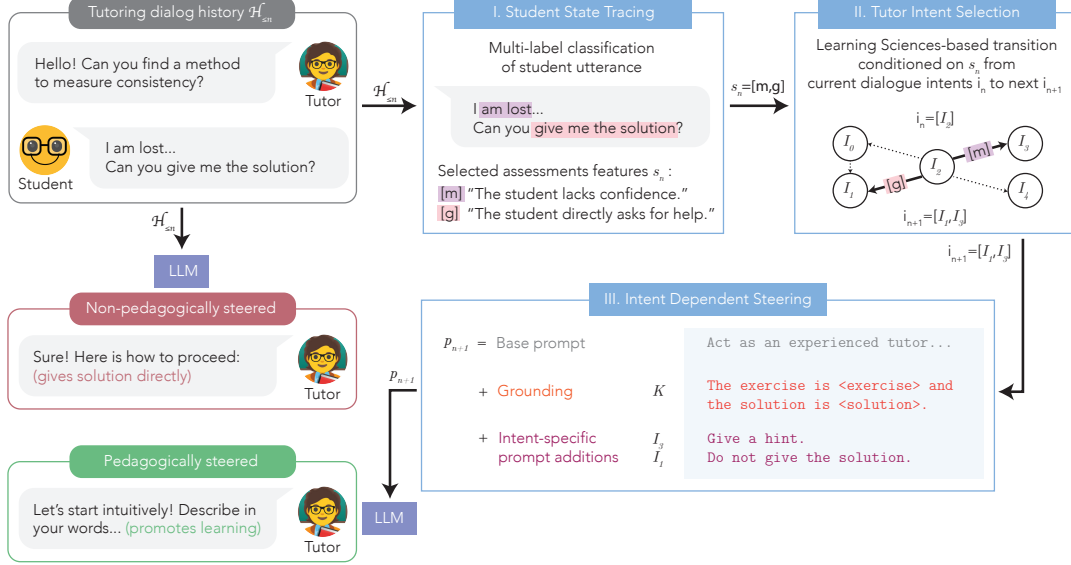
Tutoring dialog history $\mathcal{H}_{\leq n}$

Hello! Can you find a method to measure consistency?

Tutor

I am lost...
Can you give me the solution?

Student

$\mathcal{H}_{\leq n}$

$\mathcal{H}_{\leq n}$

LLM

Non-pedagogically steered

Sure! Here is how to proceed:
(gives solution directly)

Tutor

Pedagogically steered

Let's start intuitively! Describe in your words... (promotes learning)

Tutor

I. Student State Tracing

Multi-label classification of student utterance

I am lost...
Can you give me the solution?

Selected assessments features $s_n$ :
[m] "The student lacks confidence."
[g] "The student directly asks for help."

$s_n$=[m,g]

II. Tutor Intent Selection

Learning Sciences-based transition conditioned on $s_n$ from current dialogue intents $i_n$ to next $i_{n+1}$

$i_n=[I_2]$

$I_0$ $I_2$ [m] $I_3$ $I_1$ [g] $I_4$

$i_{n+1}=[I_1, I_3]$

$i_{n+1}=[I_1, I_3]$

III. Intent Dependent Steering

$p_{n+1}$ = Base prompt
Act as an experienced tutor...

+ Grounding $K$
The exercise is <exercise> and the solution is <solution>.

+ Intent-specific prompt additions $I_3$ $I_1$
Give a hint.
Do not give the solution.

$p_{n+1}$

LLM